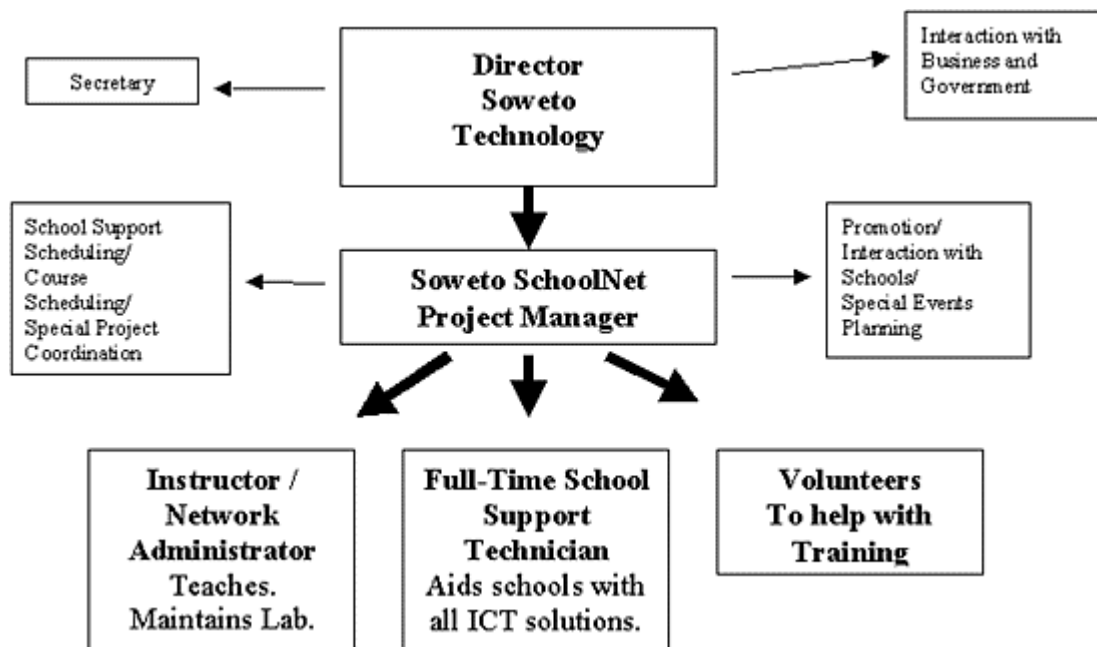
Secretary

Director Soweto Technology

Interaction with Business and Government

School Support Scheduling/ Course Scheduling/ Special Project Coordination

Soweto SchoolNet Project Manager

Promotion/ Interaction with Schools/ Special Events Planning

Instructor / Network Administrator Teaches. Maintains Lab.

Full-Time School Support Technician Aids schools with all ICT solutions.

Volunteers To help with Training